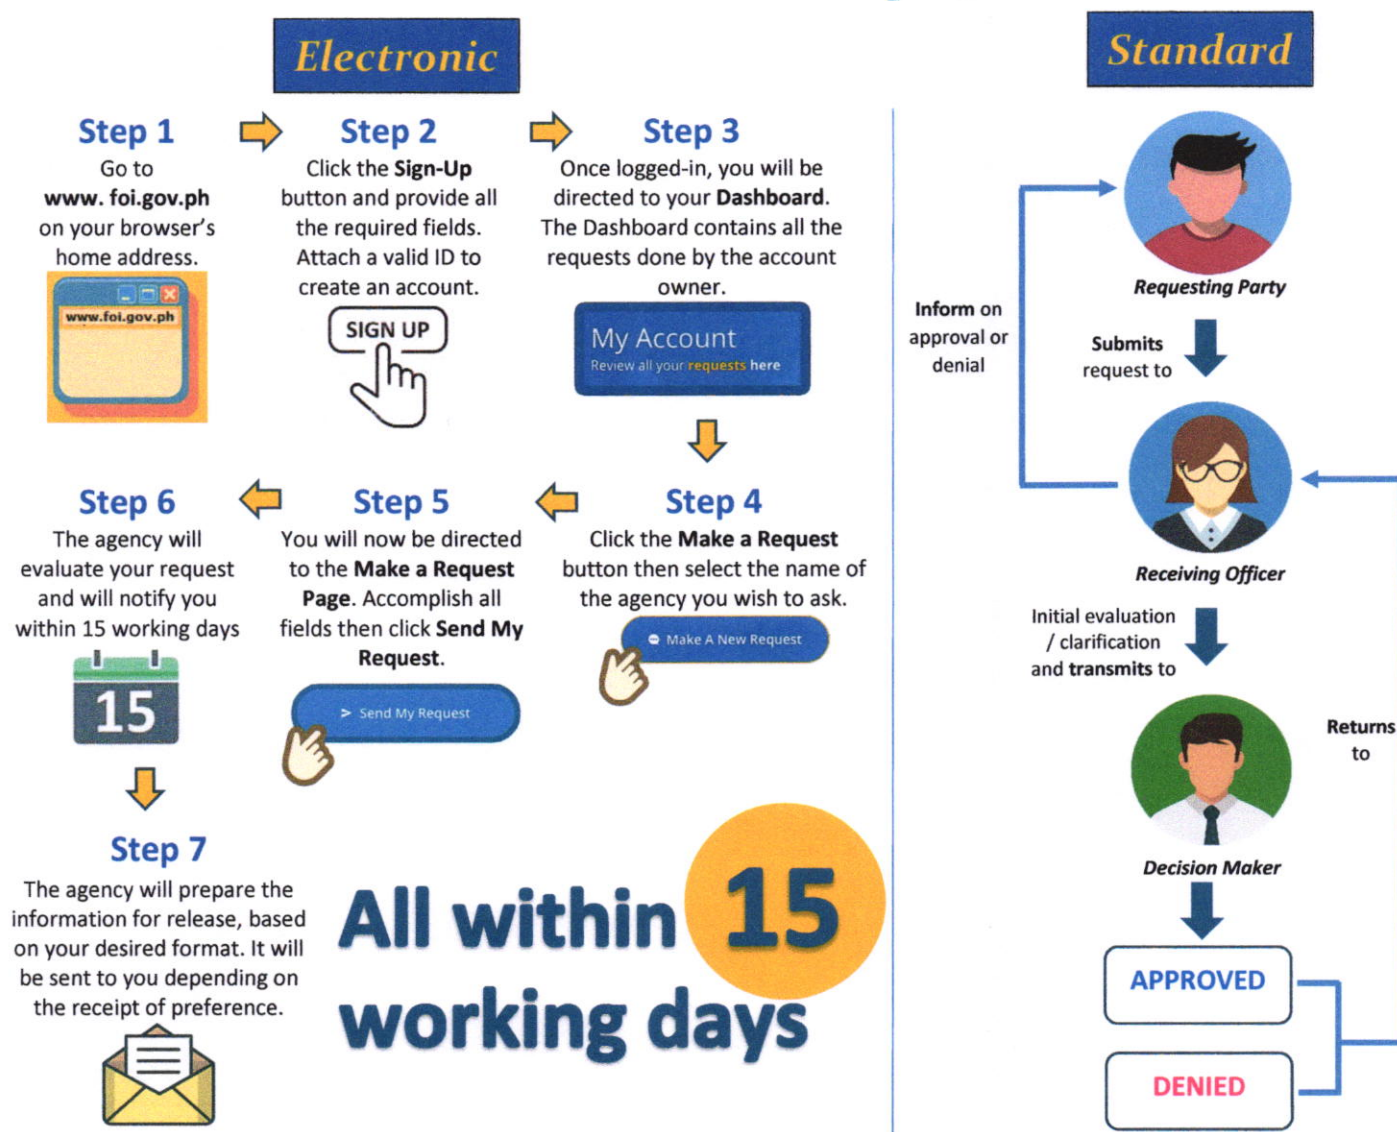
Electronic

Step 1
Go to **www. foi.gov.ph** on your browser's home address.

www.foi.gov.ph

Step 2
Click the **Sign-Up** button and provide all the required fields. Attach a valid ID to create an account.

SIGN UP

Step 3
Once logged-in, you will be directed to your **Dashboard**. The Dashboard contains all the requests done by the account owner.

My Account
Review all your requests here

Step 4
Click the **Make a Request** button then select the name of the agency you wish to ask.

Make A New Request

Step 5
You will now be directed to the **Make a Request Page**. Accomplish all fields then click **Send My Request**.

Send My Request

Step 6
The agency will evaluate your request and will notify you within 15 working days

15

Step 7
The agency will prepare the information for release, based on your desired format. It will be sent to you depending on the receipt of preference.

All within 15 working days

Standard

Requesting Party

**Submits** request to

**Inform** on approval or denial

Receiving Officer

Initial evaluation / clarification and **transmits** to

Returns to

Decision Maker

APPROVED

DENIED